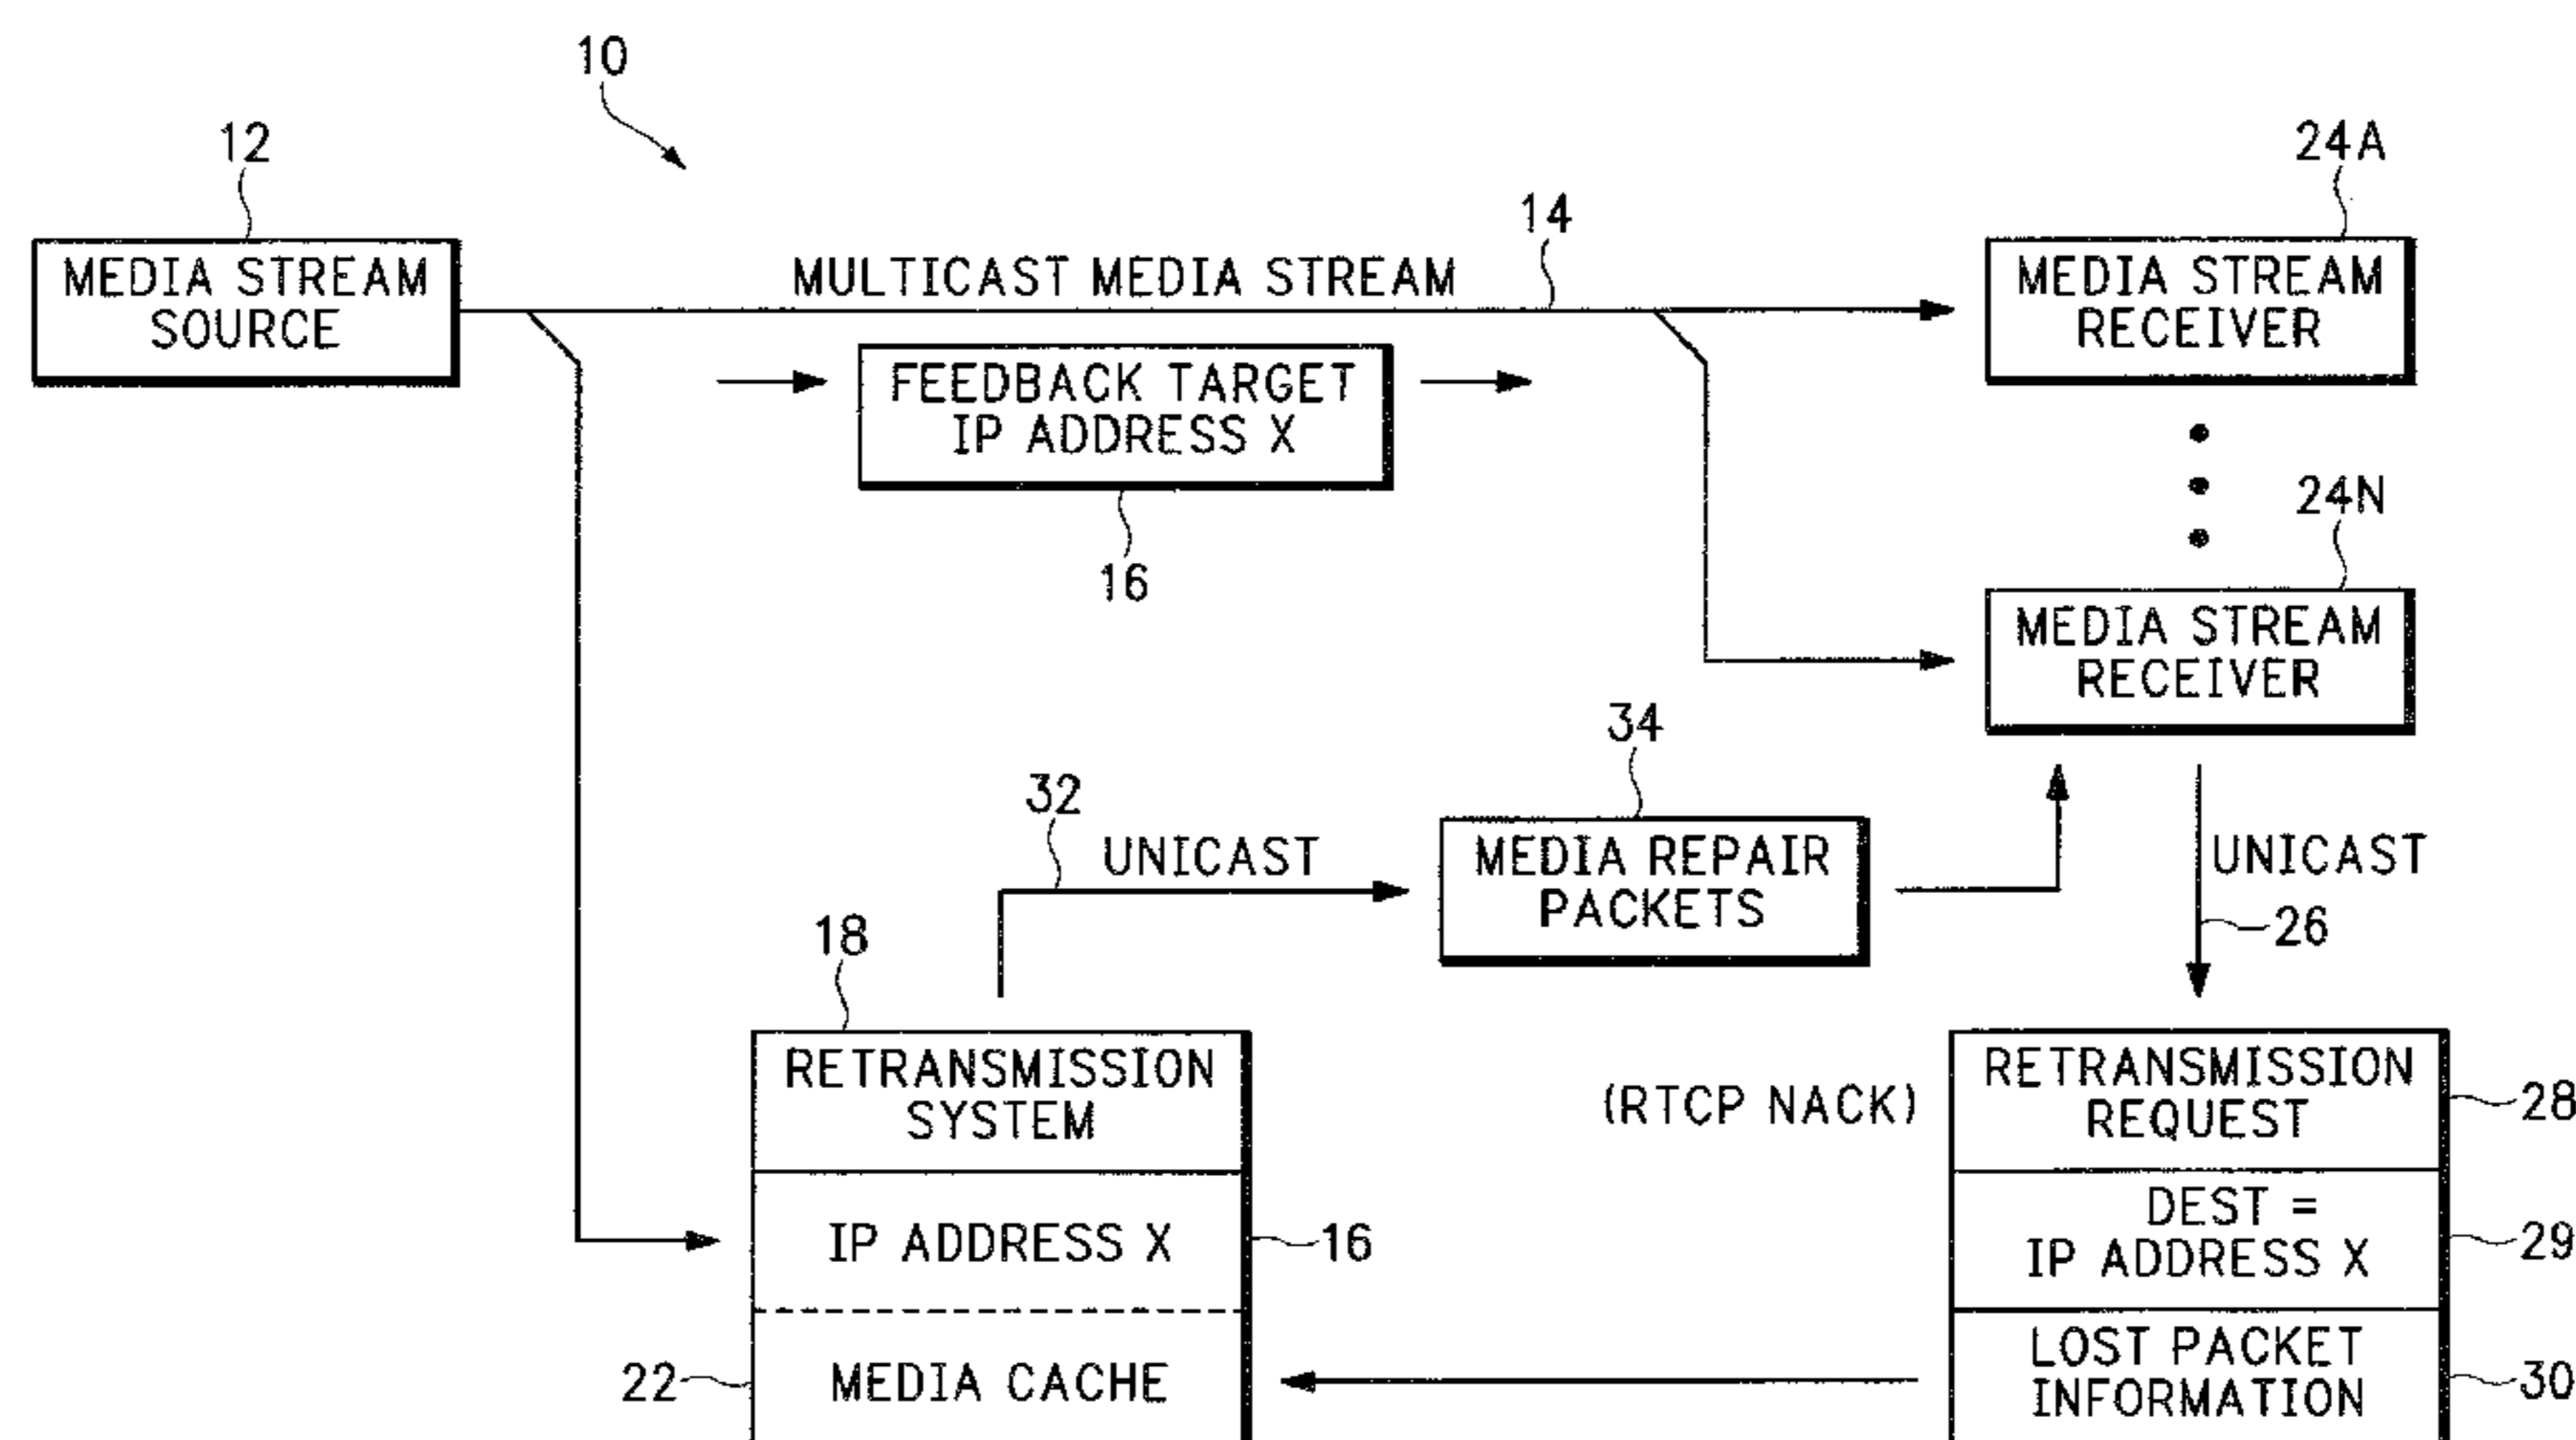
10

12

MEDIA STREAM SOURCE

MULTICAST MEDIA STREAM

14

24A

MEDIA STREAM RECEIVER

FEEDBACK TARGET IP ADDRESS X

16

24N

MEDIA STREAM RECEIVER

34

32

UNICAST

MEDIA REPAIR PACKETS

UNICAST

26

18

RETRANSMISSION SYSTEM

IP ADDRESS X

16

22

MEDIA CACHE

(RTCP NACK)

RETRANSMISSION REQUEST

28

DEST = IP ADDRESS X

29

LOST PACKET INFORMATION

30